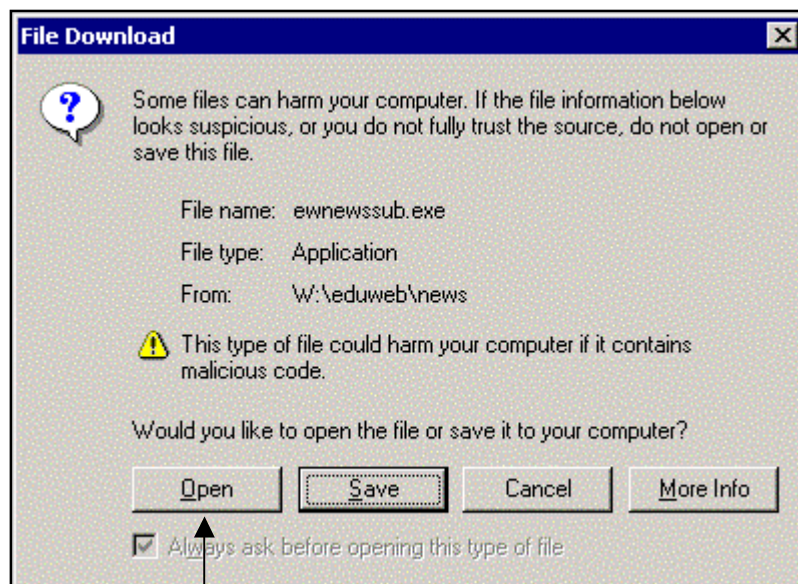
File Download

Some files can harm your computer. If the file information below looks suspicious, or you do not fully trust the source, do not open or save this file.

File name: ewnewssub.exe

File type: Application

From: W:\eduweb\news

This type of file could harm your computer if it contains malicious code.

Would you like to open the file or save it to your computer?

Open

Save

Cancel

More Info

Always ask before opening this type of file